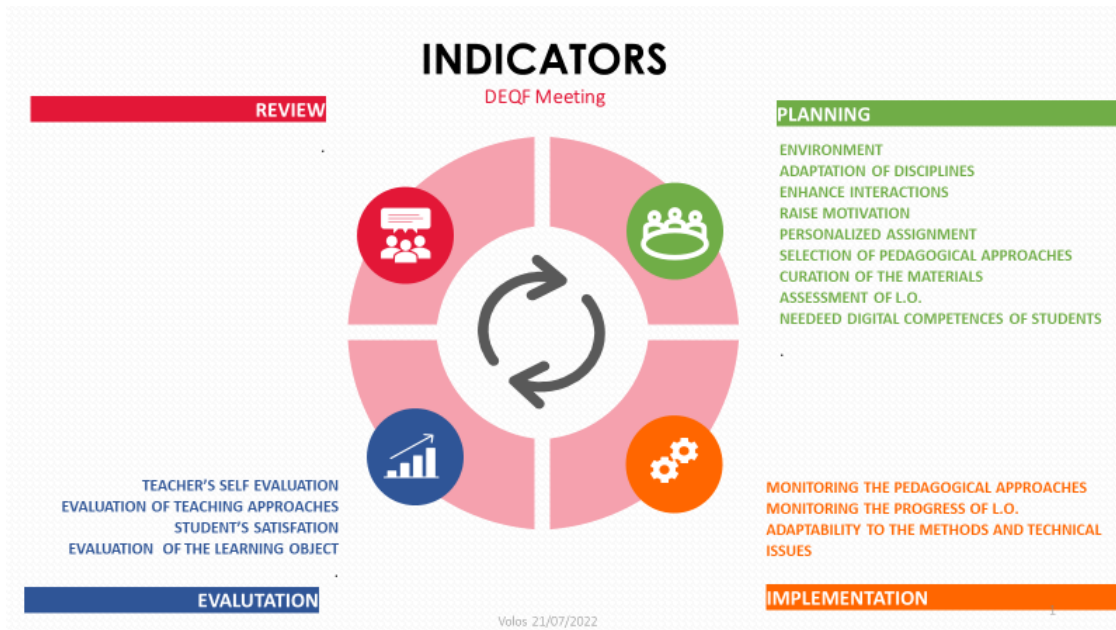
INDICATORS

DEQF Meeting

REVIEW

PLANNING

ENVIRONMENT
ADAPTATION OF DISCIPLINES
ENHANCE INTERACTIONS
RAISE MOTIVATION
PERSONALIZED ASSIGNMENT
SELECTION OF PEDAGOGICAL APPROACHES
CURATION OF THE MATERIALS
ASSESSMENT OF L.O.
NEEDEED DIGITAL COMPETENCES OF STUDENTS

TEACHER'S SELF EVALUATION
EVALUATION OF TEACHING APPROACHES
STUDENT'S SATISFATION
EVALUATION OF THE LEARNING OBJECT

MONITORING THE PEDAGOGICAL APPROACHES
MONITORING THE PROGRESS OF L.O.
ADAPTABILITY TO THE METHODS AND TECHNICAL ISSUES

EVALUTATION

IMPLEMENTATION

Volos 21/07/2022

1